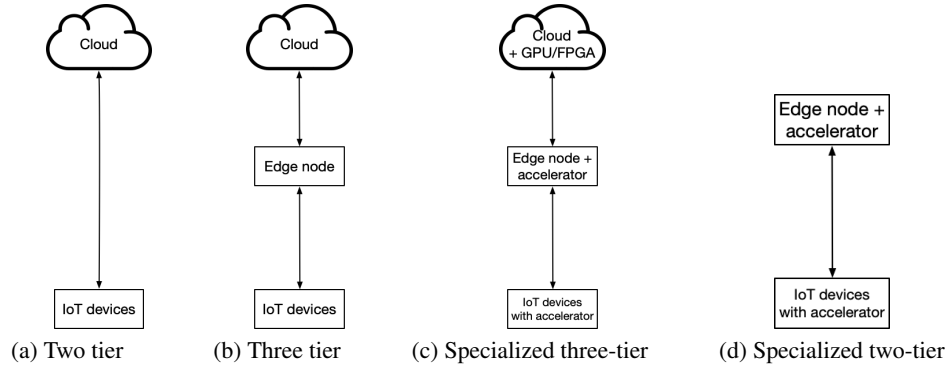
Cloud

IoT devices

(a) Two tier

Cloud

Edge node

IoT devices

(b) Three tier

Cloud + GPU/FPGA

Edge node + accelerator

IoT devices with accelerator

(c) Specialized three-tier

Edge node + accelerator

IoT devices with accelerator

(d) Specialized two-tier